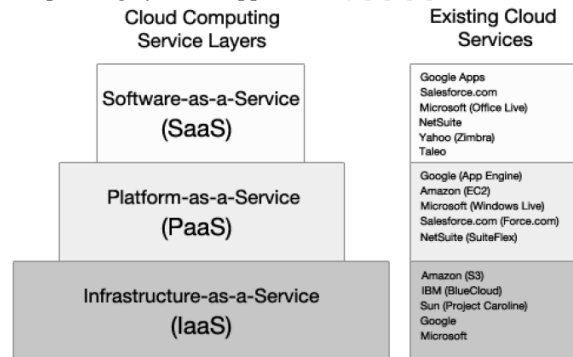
Cloud Computing Service Layers

Existing Cloud Services

Software-as-a-Service (SaaS)

Google Apps
Salesforce.com
Microsoft (Office Live)
NetSuite
Yahoo (Zimbra)
Taleo

Platform-as-a-Service (PaaS)

Google (App Engine)
Amazon (EC2)
Microsoft (Windows Live)
Salesforce.com (Force.com)
NetSuite (SuiteFlex)

Infrastructure-as-a-Service (IaaS)

Amazon (S3)
IBM (BlueCloud)
Sun (Project Caroline)
Google
Microsoft